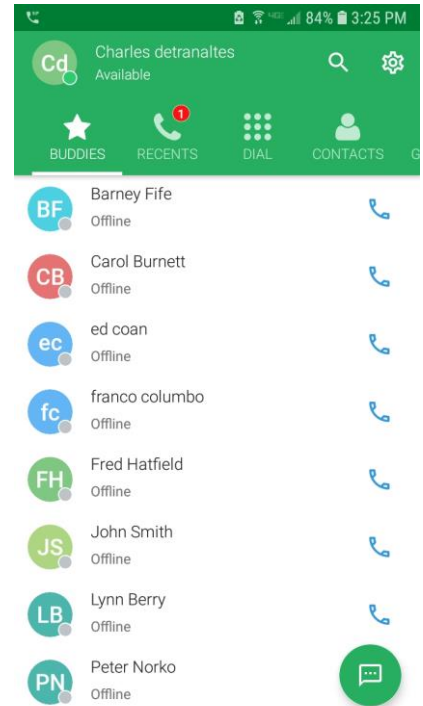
84% 3:25 PM

Cd Charles detranaltes
Available

1
BUDDIES RECENTS DIAL CONTACTS G

BF Barney Fife
Offline

CB Carol Burnett
Offline

ec ed coan
Offline

fc franco columbo
Offline

FH Fred Hatfield
Offline

JS John Smith
Offline

LB Lynn Berry
Offline

PN Peter Norko
Offline